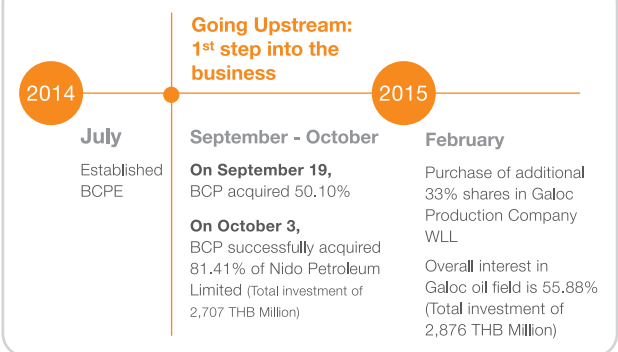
2014

July

Established BCPE

Going Upstream: 1$^{st}$ step into the business

September - October

On September 19,
BCP acquired 50.10%

On October 3,
BCP successfully acquired 81.41% of Nido Petroleum Limited (Total investment of 2,707 THB Million)

2015

February

Purchase of additional 33% shares in Galoc Production Company WLL

Overall interest in Galoc oil field is 55.88% (Total investment of 2,876 THB Million)